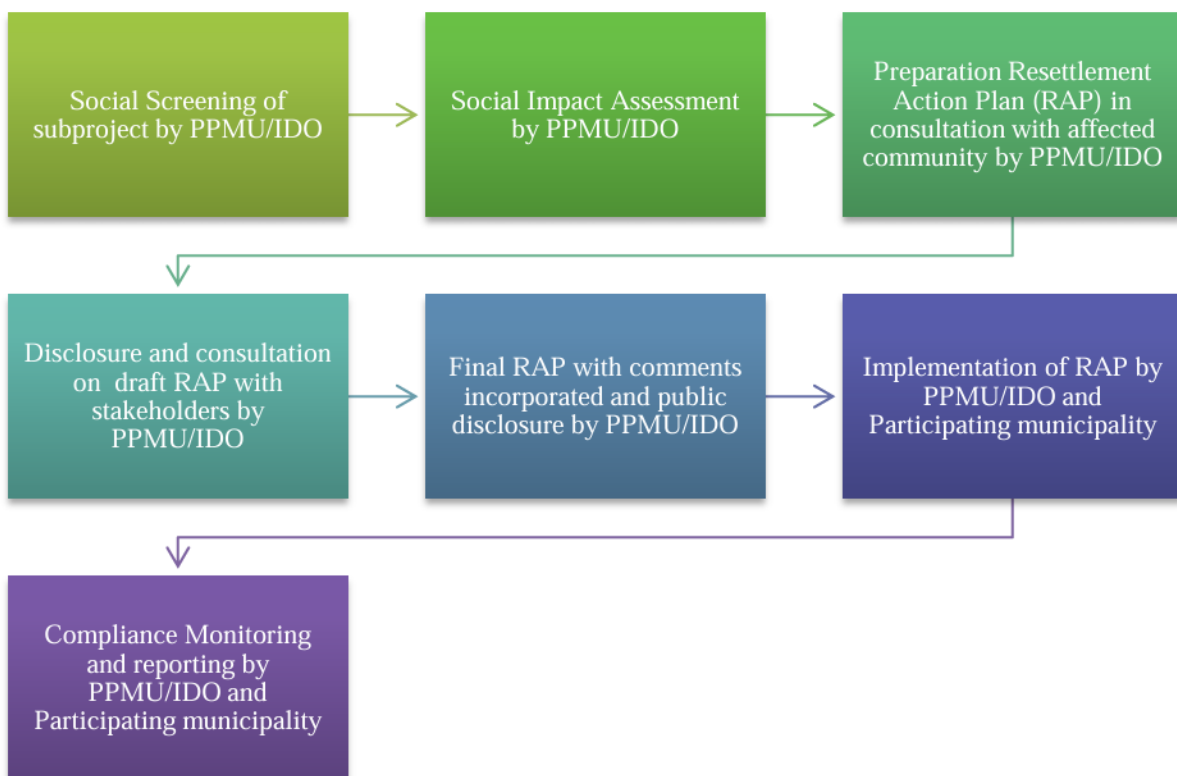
Social Screening of subproject by PPMU/IDO

Social Impact Assessment by PPMU/IDO

Preparation Resettlement Action Plan (RAP) in consultation with affected community by PPMU/IDO

Disclosure and consultation on draft RAP with stakeholders by PPMU/IDO

Final RAP with comments incorporated and public disclosure by PPMU/IDO

Implementation of RAP by PPMU/IDO and Participating municipality

Compliance Monitoring and reporting by PPMU/IDO and Participating municipality